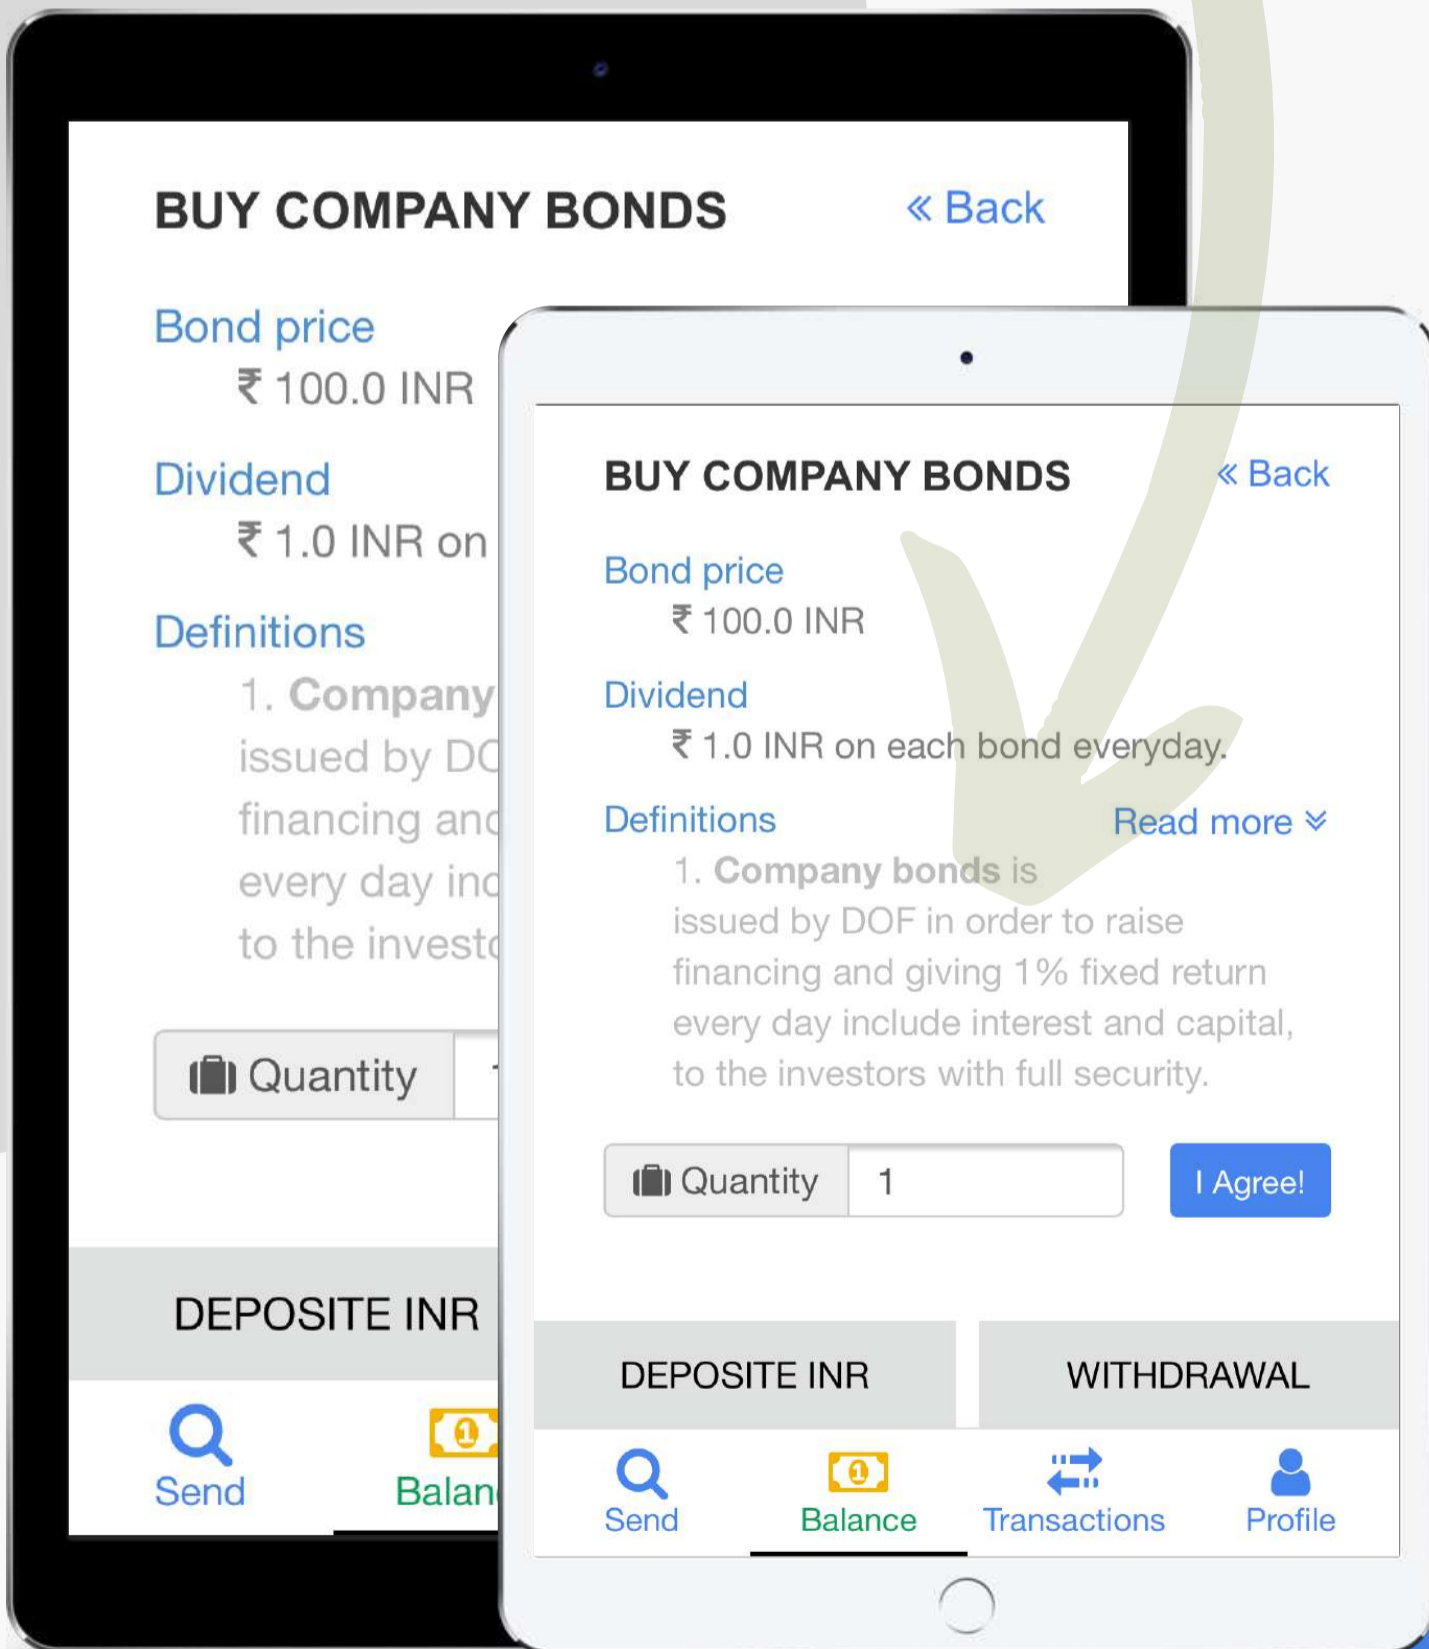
BUY COMPANY BONDS « Back

Bond price
₹ 100.0 INR

Dividend
₹ 1.0 INR on

Definitions
1. Company
issued by DC
financing and
every day inc
to the investo

Quantity 1

DEPOSITE INR

Send Balan

BUY COMPANY BONDS « Back

Bond price
₹ 100.0 INR

Dividend
₹ 1.0 INR on each bond everyday.

Definitions Read more

1. Company bonds is issued by DOF in order to raise financing and giving 1% fixed return every day include interest and capital, to the investors with full security.

Quantity 1 I Agree!

DEPOSITE INR WITHDRAWAL

Send Balance Transactions Profile